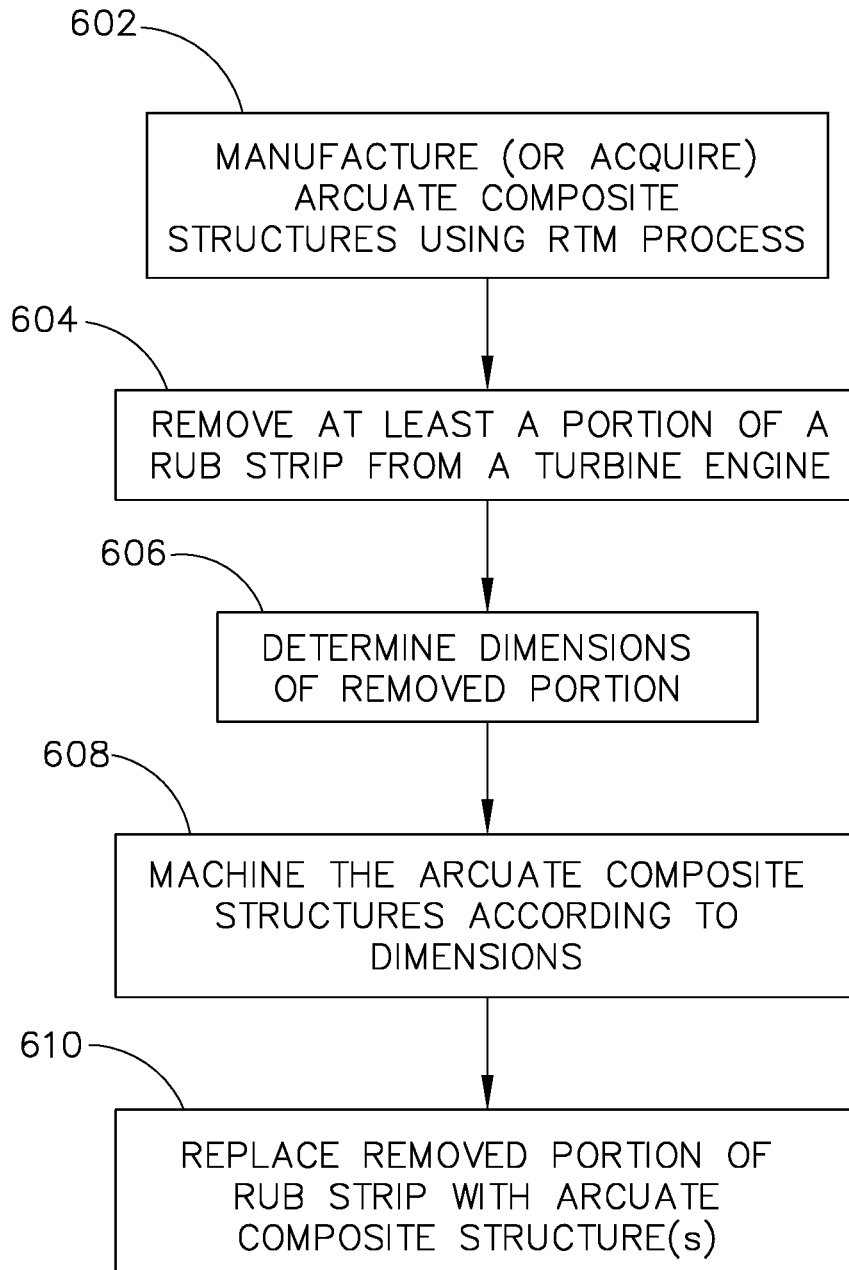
602

MANUFACTURE (OR ACQUIRE) ARCUATE COMPOSITE STRUCTURES USING RTM PROCESS

604

REMOVE AT LEAST A PORTION OF A RUB STRIP FROM A TURBINE ENGINE

606

DETERMINE DIMENSIONS OF REMOVED PORTION

608

MACHINE THE ARCUATE COMPOSITE STRUCTURES ACCORDING TO DIMENSIONS

610

REPLACE REMOVED PORTION OF RUB STRIP WITH ARCUATE COMPOSITE STRUCTURE(s)